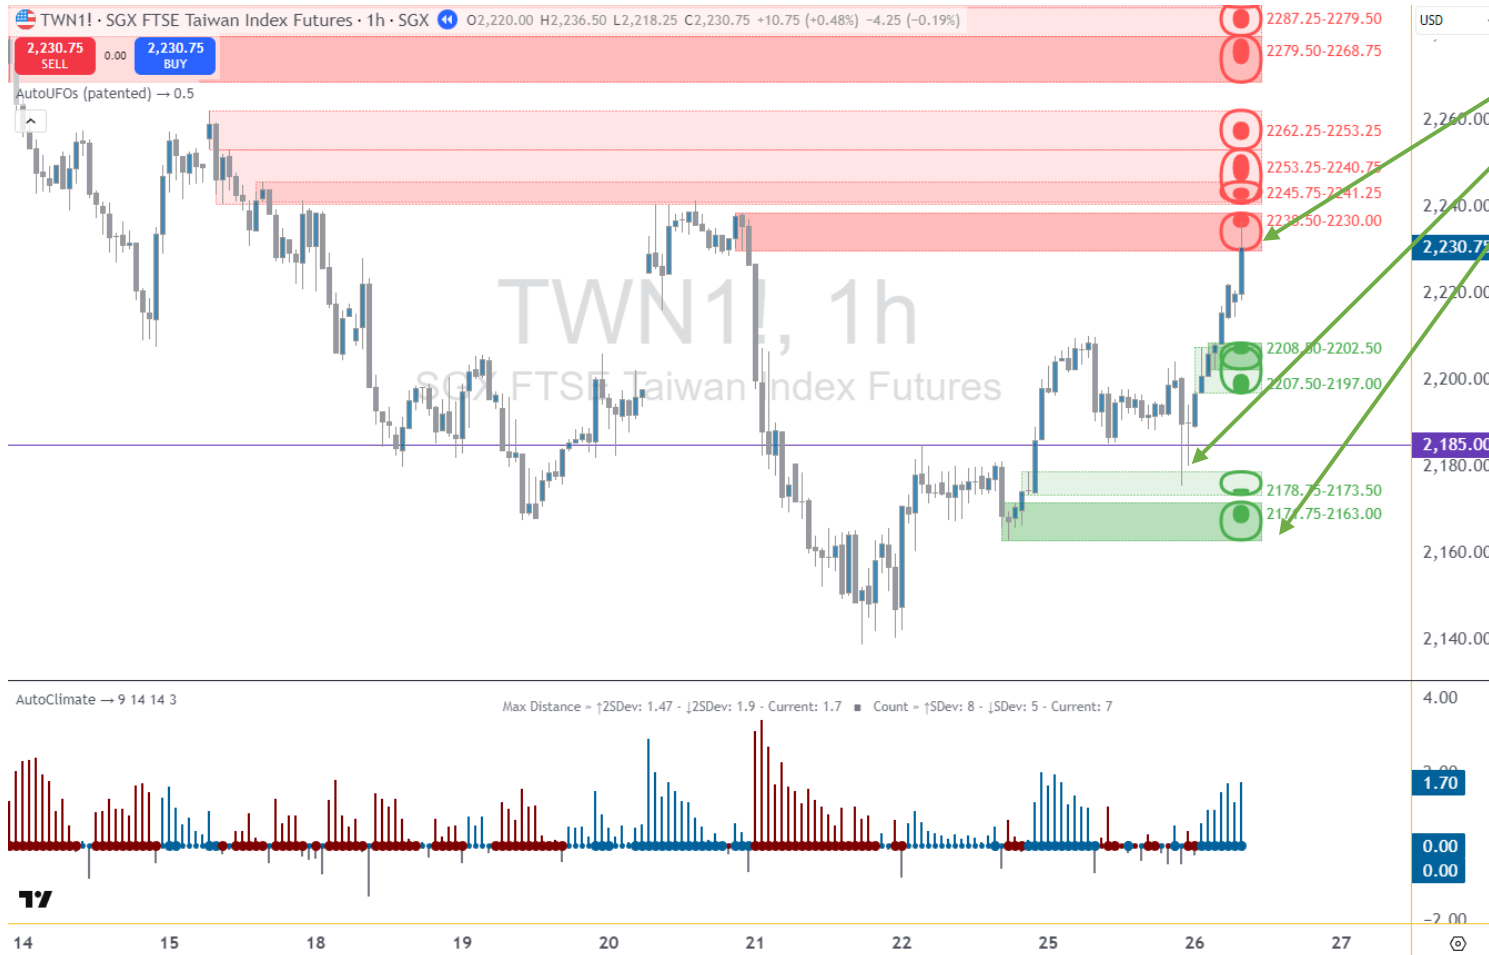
TWN1! · SGX FTSE Taiwan Index Futures · 1h · SGX O2,220.00 H2,236.50 L2,218.25 C2,230.75 +10.75 (+0.48%) −4.25 (−0.19%)

2,230.75 SELL 0.00 2,230.75 BUY

AutoUFOs (patented) → 0.5

USD

2287.25-2279.50
2279.50-2268.75
2262.25-2253.25
2253.25-2240.75
2245.75-2241.25
2238.50-2230.00
2208.50-2202.50
2207.50-2197.00
2178.75-2173.50
2171.75-2163.00

TWN1!, 1h
SGX FTSE Taiwan Index Futures

2,260.00
2,240.00
2,230.75
2,220.00
2,200.00
2,185.00
2,180.00
2,160.00
2,140.00

AutoClimate → 9 14 14 3

Max Distance » ↑2SDev: 1.47 - ↓2SDev: 1.9 - Current: 1.7 ■ Count » ↑SDev: 8 - ↓SDev: 5 - Current: 7

4.00
1.70
0.00
0.00
−2.00

14 15 18 19 20 21 22 25 26 27